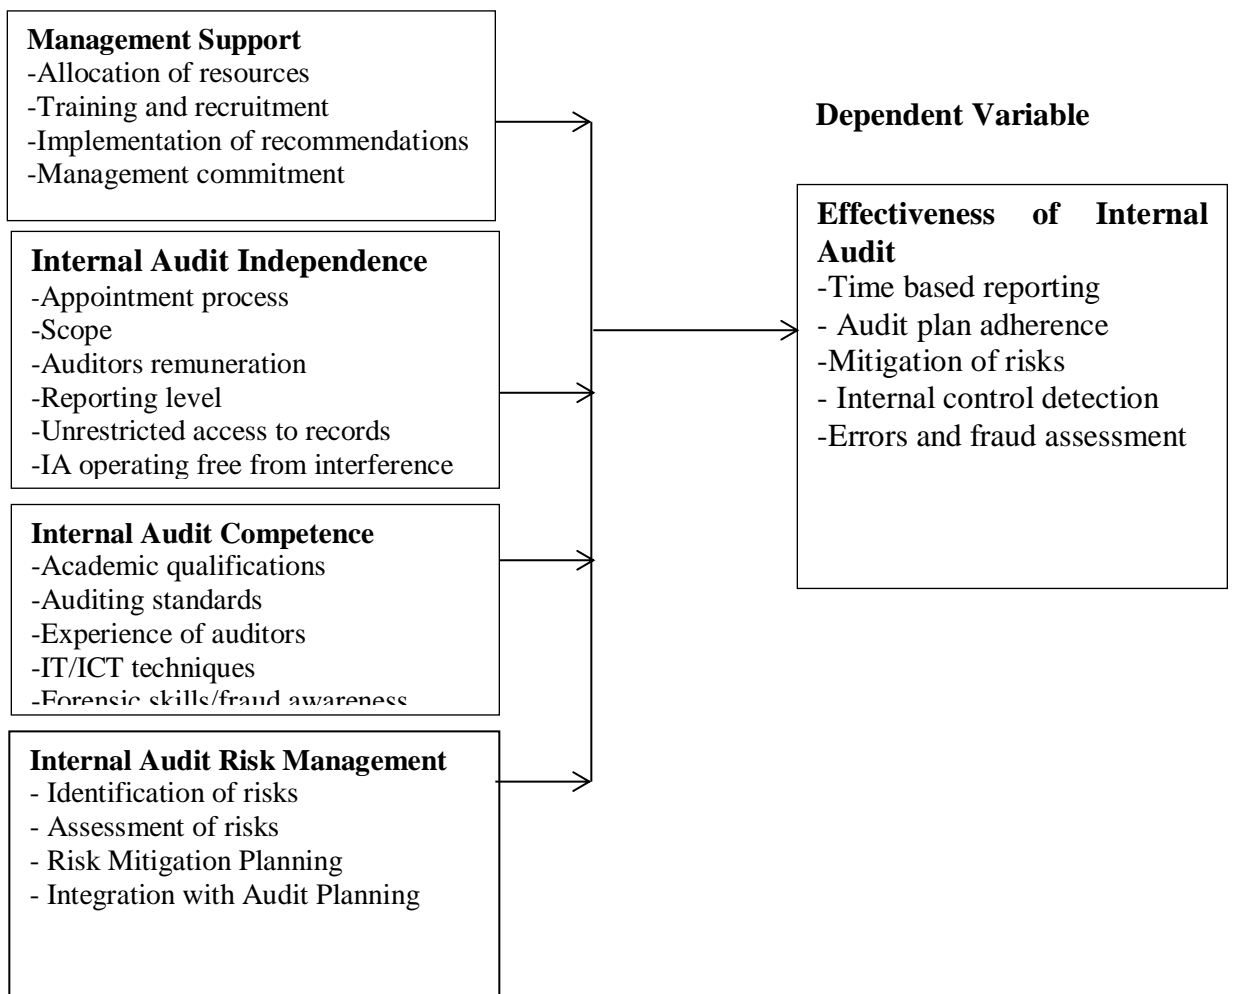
**Management Support**
-Allocation of resources
-Training and recruitment
-Implementation of recommendations
-Management commitment

**Internal Audit Independence**
-Appointment process
-Scope
-Auditors remuneration
-Reporting level
-Unrestricted access to records
-IA operating free from interference

**Internal Audit Competence**
-Academic qualifications
-Auditing standards
-Experience of auditors
-IT/ICT techniques
-Forensic skills/fraud awareness

**Internal Audit Risk Management**
- Identification of risks
- Assessment of risks
- Risk Mitigation Planning
- Integration with Audit Planning

**Dependent Variable**

**Effectiveness of Internal Audit**
-Time based reporting
- Audit plan adherence
-Mitigation of risks
- Internal control detection
-Errors and fraud assessment